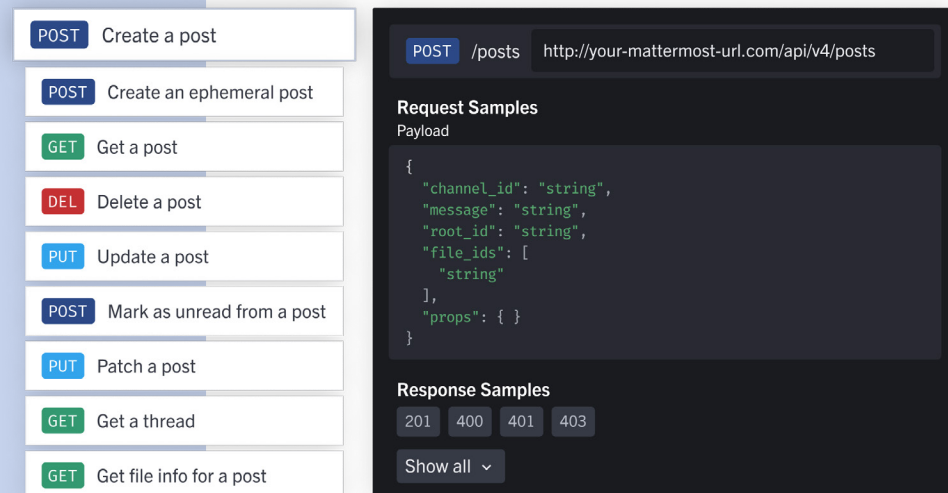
POST Create a post

POST Create an ephemeral post

GET Get a post

DEL Delete a post

PUT Update a post

POST Mark as unread from a post

PUT Patch a post

GET Get a thread

GET Get file info for a post

POST /posts http://your-mattermost-url.com/api/v4/posts

Request Samples

Payload

{
  "channel_id": "string",
  "message": "string",
  "root_id": "string",
  "file_ids": [
    "string"
  ],
  "props": { }
}

Response Samples

201 400 401 403

Show all